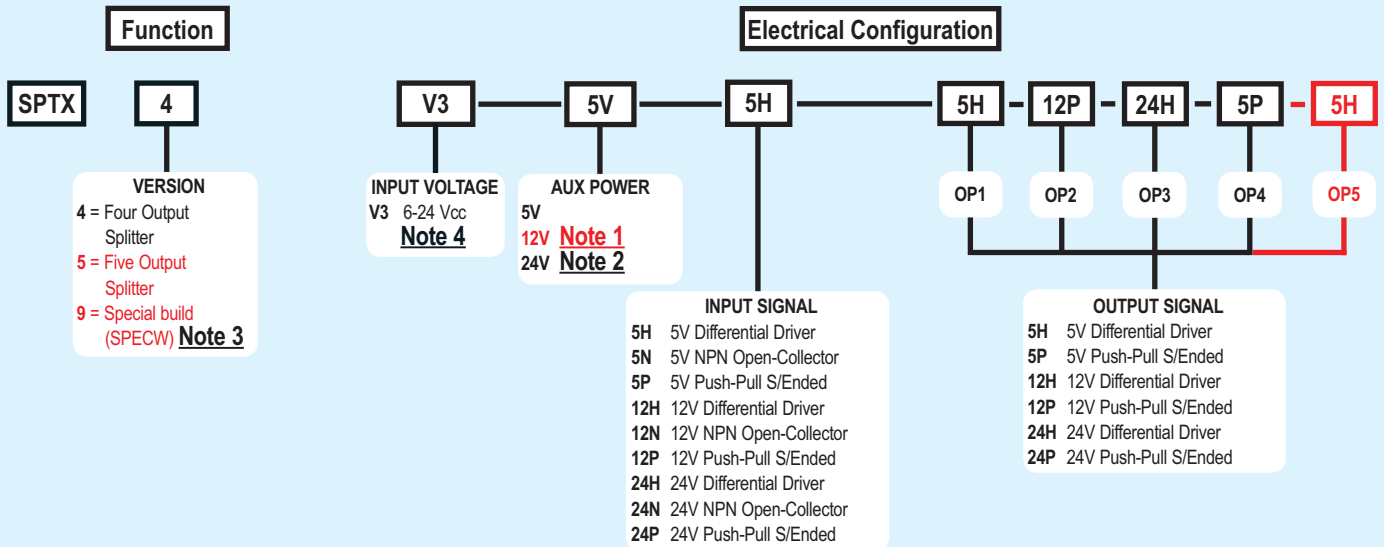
Function

Electrical Configuration

SPTX

4

V3

5V

5H

5H - 12P - 24H - 5P - 5H

VERSION
4 = Four Output Splitter
5 = Five Output Splitter
9 = Special build (SPECW) Note 3

INPUT VOLTAGE
V3 6-24 Vcc
Note 4

AUX POWER
5V
12V Note 1
24V Note 2

OP1
OP2
OP3
OP4
OP5

INPUT SIGNAL
5H 5V Differential Driver
5N 5V NPN Open-Collector
5P 5V Push-Pull S/Ended
12H 12V Differential Driver
12N 12V NPN Open-Collector
12P 12V Push-Pull S/Ended
24H 24V Differential Driver
24N 24V NPN Open-Collector
24P 24V Push-Pull S/Ended

OUTPUT SIGNAL
5H 5V Differential Driver
5P 5V Push-Pull S/Ended
12H 12V Differential Driver
12P 12V Push-Pull S/Ended
24H 24V Differential Driver
24P 24V Push-Pull S/Ended